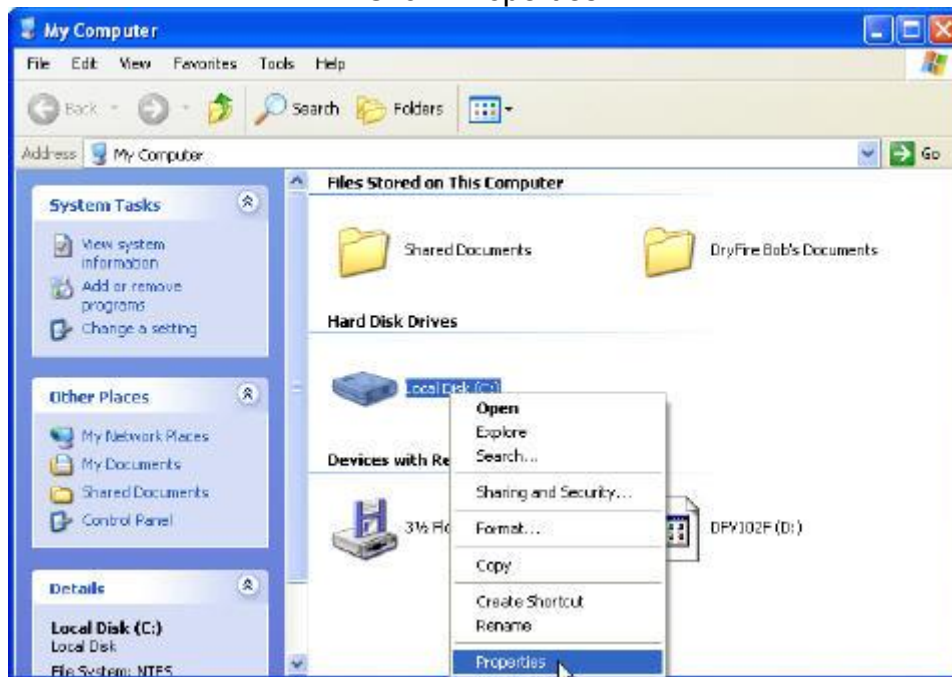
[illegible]

My Computer

File Edit View Favorites Tools Help

Back Search Folders

Address My Computer Go

System Tasks

View system information

Add or remove programs

Change a setting

Other Places

My Network Places

My Documents

Shared Documents

Control Panel

Details

Local Disk (C:)
Local Disk
File System: NTFS

Files Stored on This Computer

Shared Documents

DryFire Bob's Documents

Hard Disk Drives

Local Disk (C:)

Devices with Re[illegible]

3½ Flo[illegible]

DPV102F (D:)

Open
Explore
Search...
Sharing and Security...
Format...
Copy
Create Shortcut
Rename
Properties